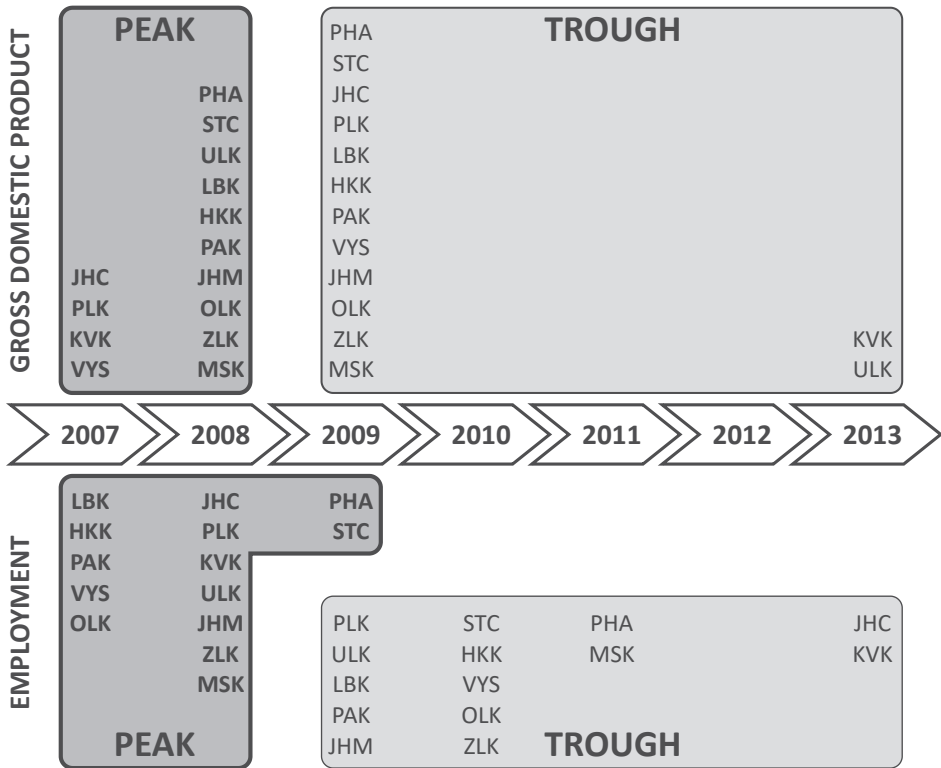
GROSS DOMESTIC PRODUCT

PEAK

| 2007 | 2008 |
|---|---|
| | PHA |
| | STC |
| | ULK |
| | LBK |
| | HKK |
| | PAK |
| JHC | JHM |
| PLK | OLK |
| KVK | ZLK |
| VYS | MSK |

TROUGH

| 2009 | 2013 |
|---|---|
| PHA | |
| STC | |
| JHC | |
| PLK | |
| LBK | |
| HKK | |
| PAK | |
| VYS | |
| JHM | |
| OLK | |
| ZLK | KVK |
| MSK | ULK |

2007 2008 2009 2010 2011 2012 2013

EMPLOYMENT

| 2007 | 2008 | 2009 |
|---|---|---|
| LBK | JHC | PHA |
| HKK | PLK | STC |
| PAK | KVK | |
| VYS | ULK | |
| OLK | JHM | |
| | ZLK | |
| | MSK | |

PEAK

| 2009 | 2010 | 2011 | 2013 |
|---|---|---|---|
| PLK | STC | PHA | JHC |
| ULK | HKK | MSK | KVK |
| LBK | VYS | | |
| PAK | OLK | | |
| JHM | ZLK | | |

TROUGH